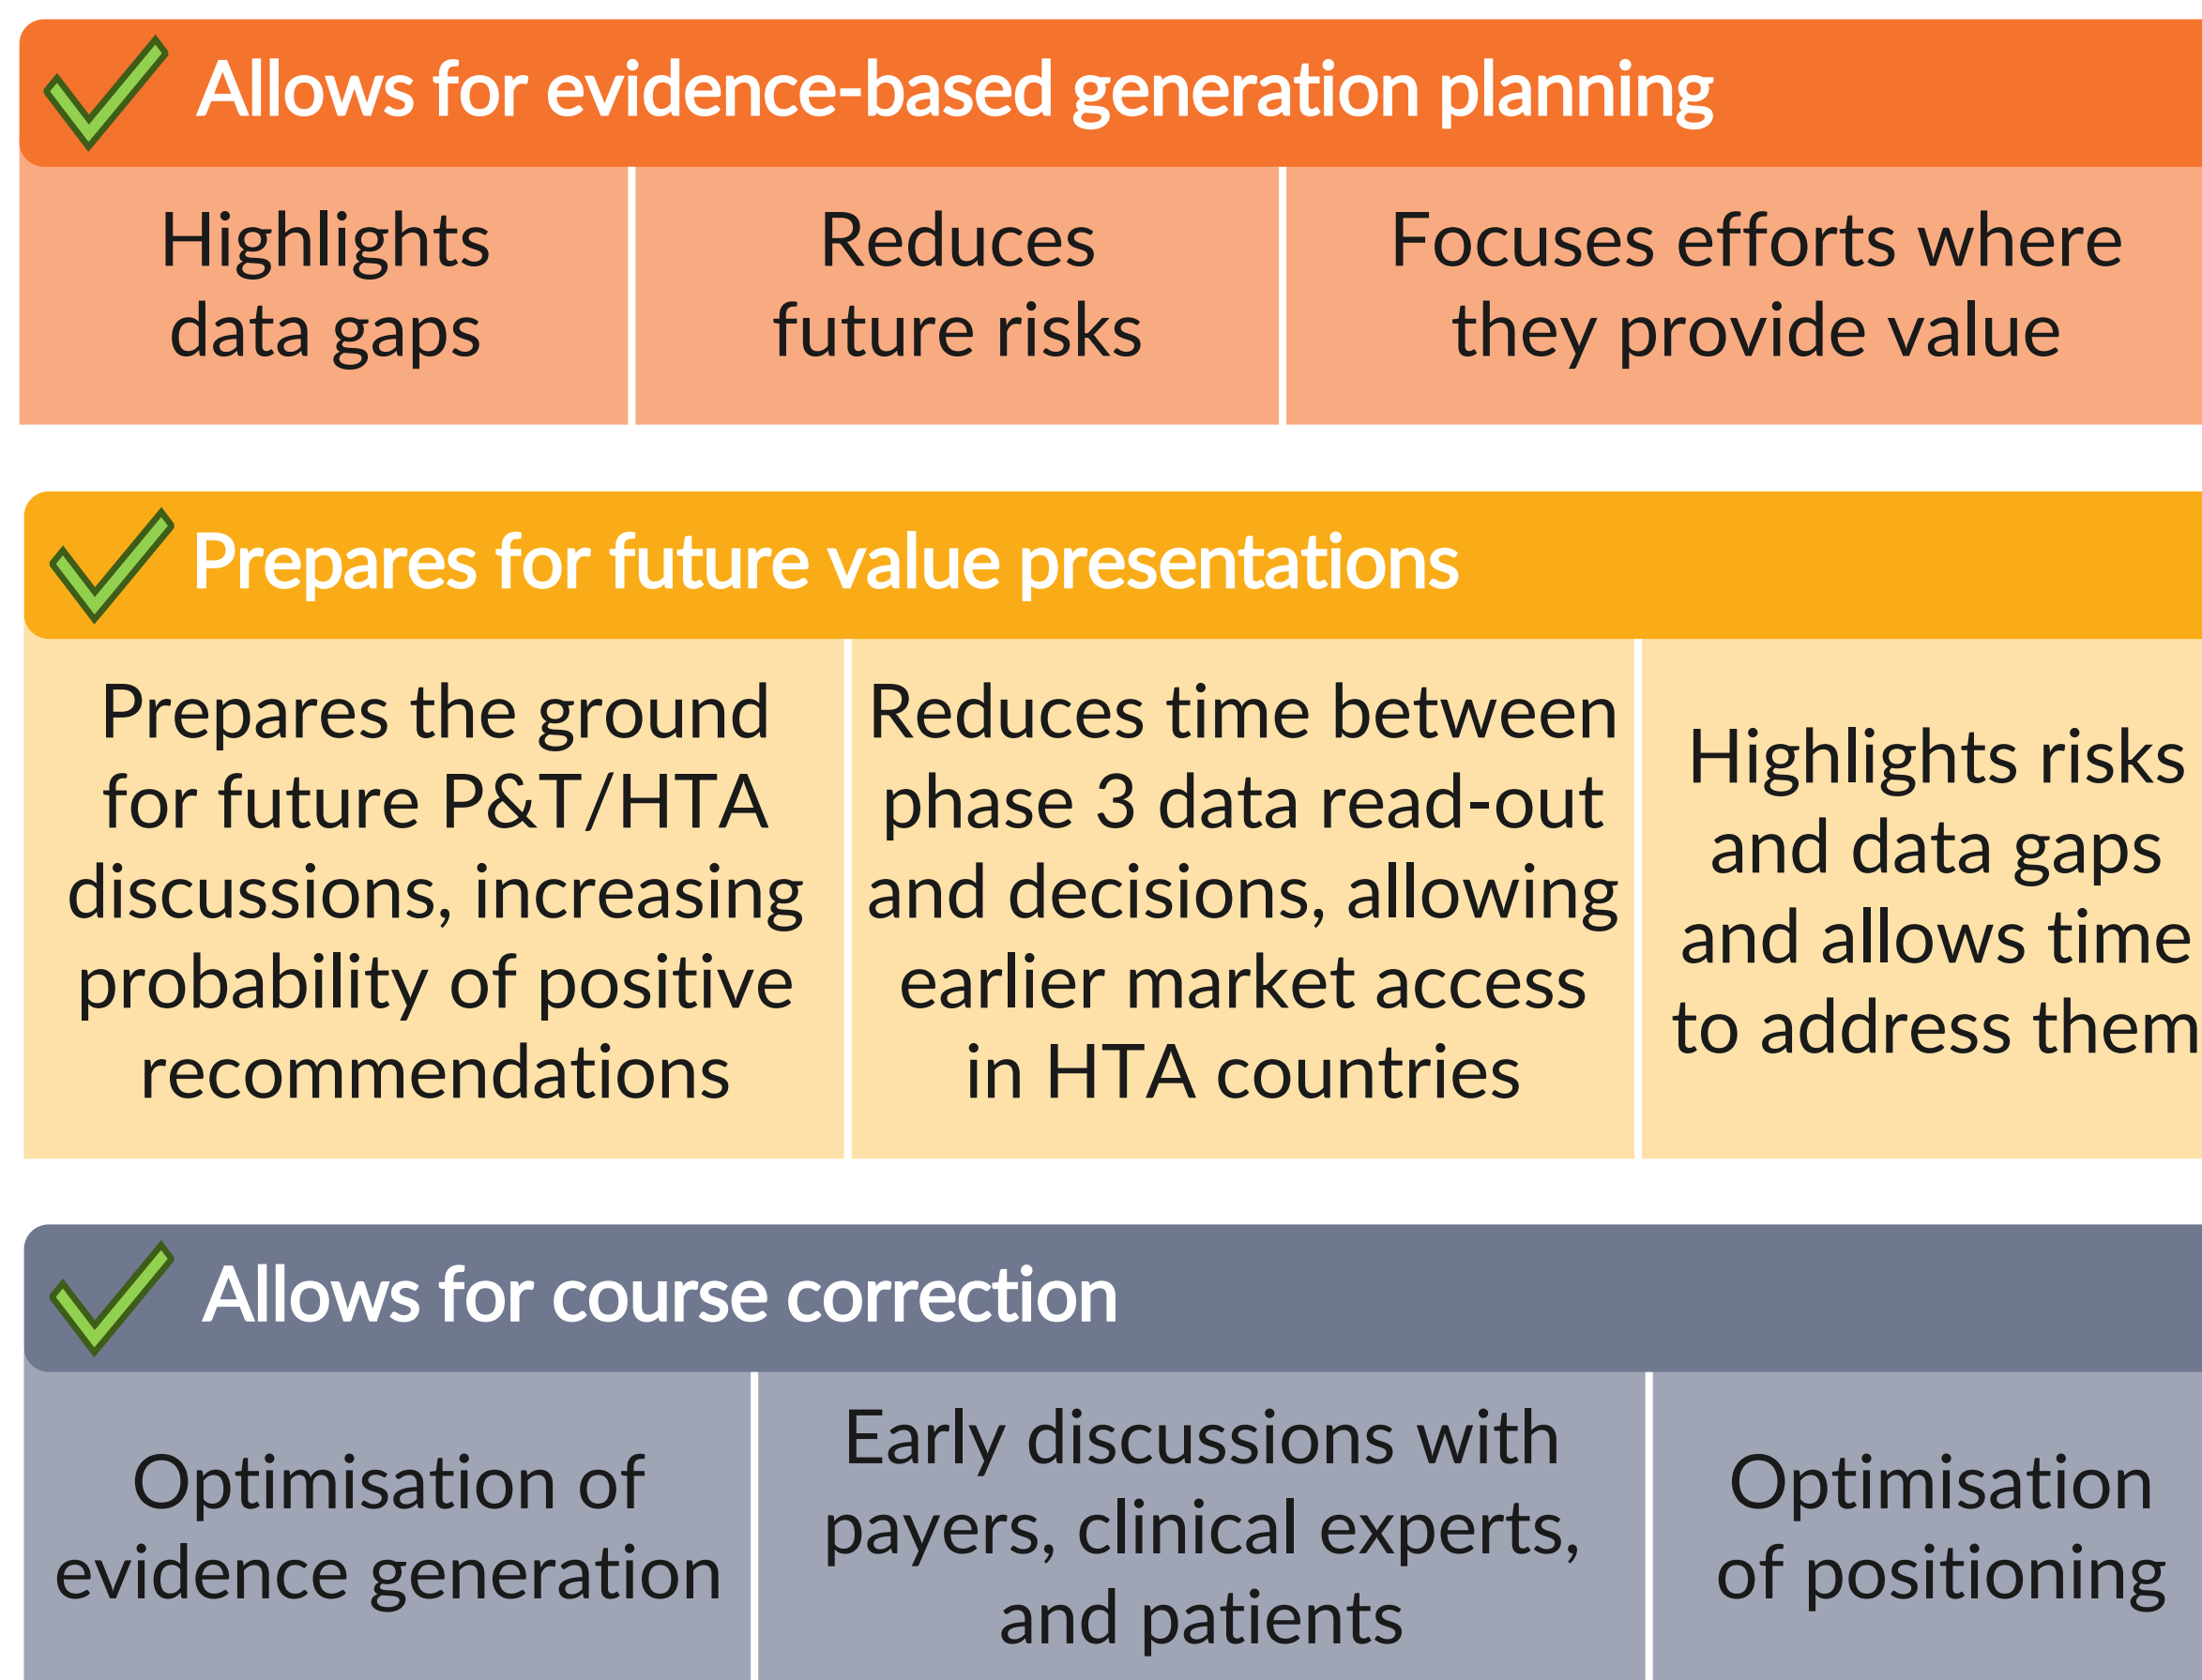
Allows for evidence-based generation planning

Highlights data gaps

Reduces future risks

Focuses efforts where they provide value

Prepares for future value presentations

Prepares the ground for future P&T/HTA discussions, increasing probability of positive recommendations

Reduces time between phase 3 data read-out and decisions, allowing earlier market access in HTA countries

Highlights risks and data gaps and allows time to address them

Allows for course correction

Optimisation of evidence generation

Early discussions with payers, clinical experts, and patients

Optimisation of positioning